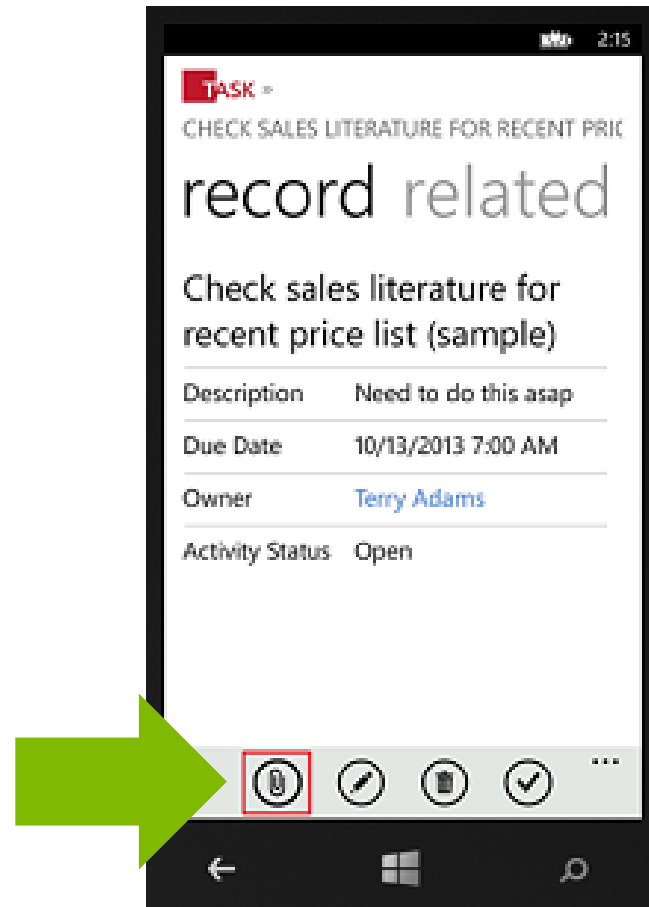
2:15

TASK »

CHECK SALES LITERATURE FOR RECENT PRIC

record related

Check sales literature for recent price list (sample)

| Description | Need to do this asap |
|---|---|
| Due Date | 10/13/2013 7:00 AM |
| Owner | Terry Adams |
| Activity Status | Open |

...